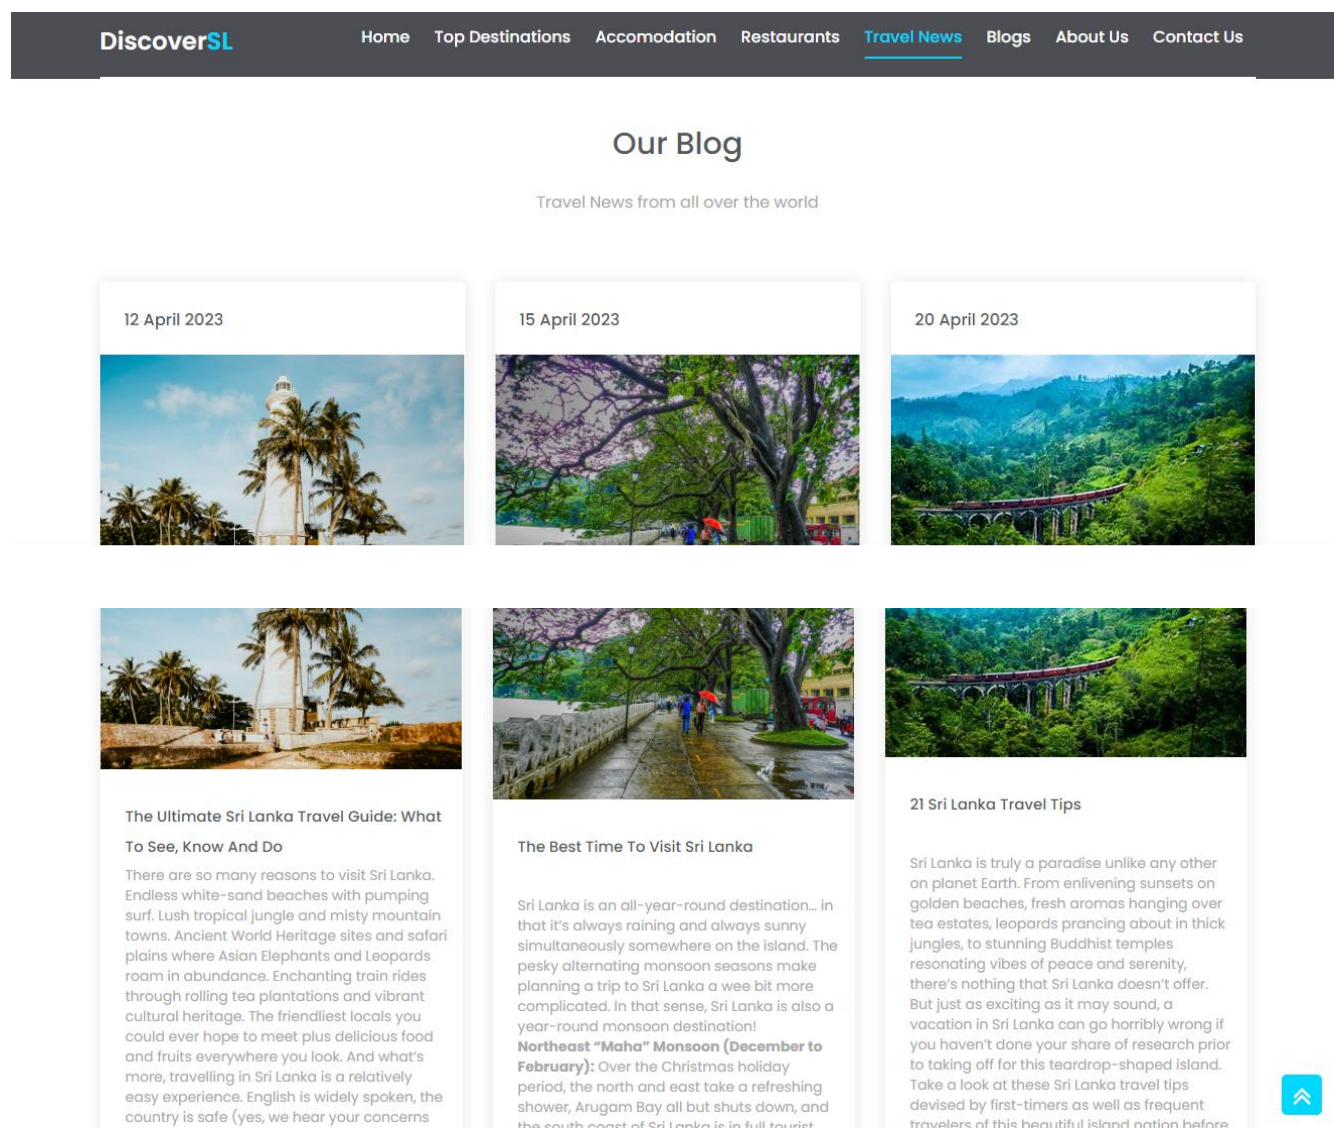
DiscoverSL

Home Top Destinations Accomodation Restaurants Travel News Blogs About Us Contact Us

Our Blog

Travel News from all over the world

12 April 2023

15 April 2023

20 April 2023

The Ultimate Sri Lanka Travel Guide: What To See, Know And Do

There are so many reasons to visit Sri Lanka. Endless white-sand beaches with pumping surf. Lush tropical jungle and misty mountain towns. Ancient World Heritage sites and safari plains where Asian Elephants and Leopards roam in abundance. Enchanting train rides through rolling tea plantations and vibrant cultural heritage. The friendliest locals you could ever hope to meet plus delicious food and fruits everywhere you look. And what's more, travelling in Sri Lanka is a relatively easy experience. English is widely spoken, the country is safe (yes, we hear your concerns

The Best Time To Visit Sri Lanka

Sri Lanka is an all-year-round destination… in that it's always raining and always sunny simultaneously somewhere on the island. The pesky alternating monsoon seasons make planning a trip to Sri Lanka a wee bit more complicated. In that sense, Sri Lanka is also a year-round monsoon destination!
**Northeast "Maha" Monsoon (December to February):** Over the Christmas holiday period, the north and east take a refreshing shower, Arugam Bay all but shuts down, and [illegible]

21 Sri Lanka Travel Tips

Sri Lanka is truly a paradise unlike any other on planet Earth. From enlivening sunsets on golden beaches, fresh aromas hanging over tea estates, leopards prancing about in thick jungles, to stunning Buddhist temples resonating vibes of peace and serenity, there's nothing that Sri Lanka doesn't offer. But just as exciting as it may sound, a vacation in Sri Lanka can go horribly wrong if you haven't done your share of research prior to taking off for this teardrop-shaped island. Take a look at these Sri Lanka travel tips devised by first-timers as well as frequent travelers of this beautiful island nation before